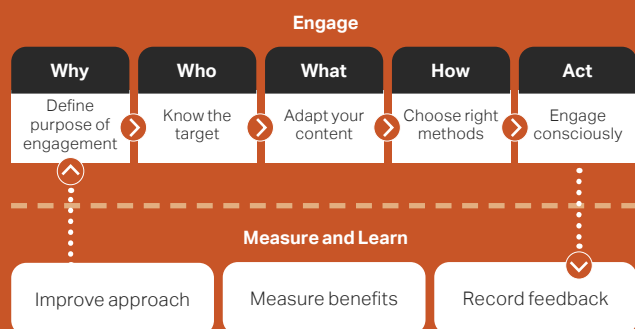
Engage

Why
Define purpose of engagement

Who
Know the target

What
Adapt your content

How
Choose right methods

Act
Engage consciously

Measure and Learn

Improve approach

Measure benefits

Record feedback